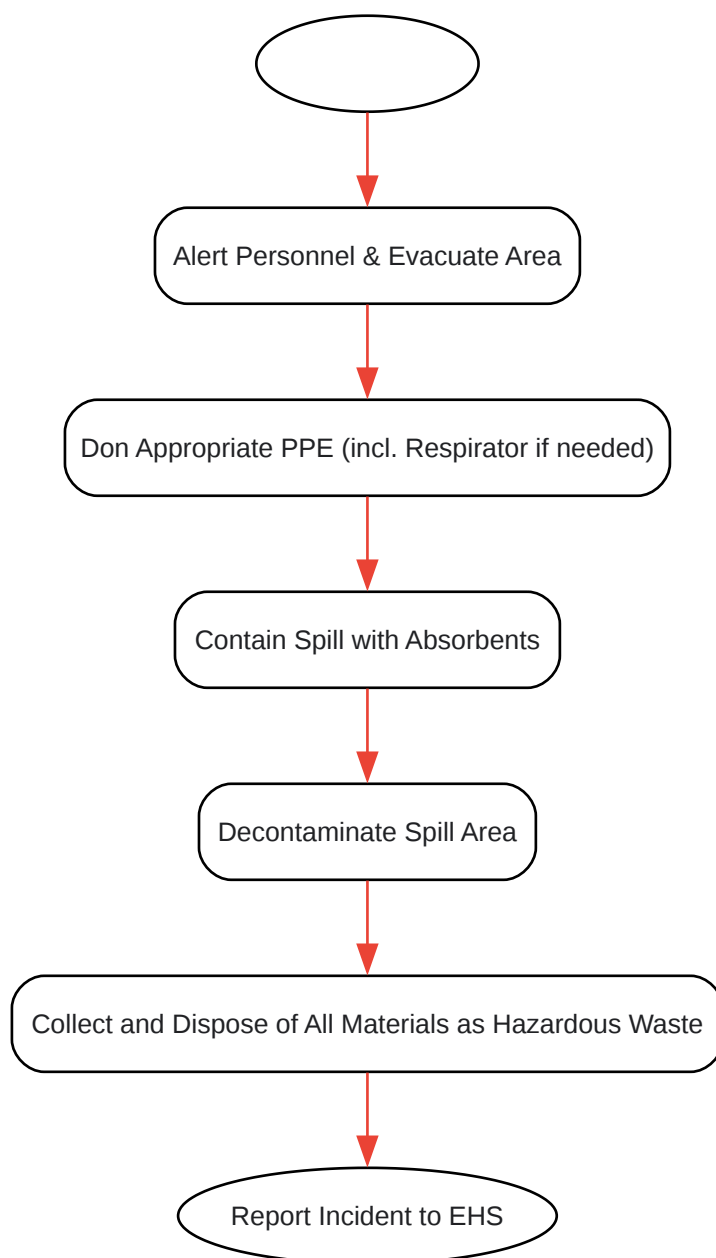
Alert Personnel & Evacuate Area

Don Appropriate PPE (incl. Respirator if needed)

Contain Spill with Absorbents

Decontaminate Spill Area

Collect and Dispose of All Materials as Hazardous Waste

Report Incident to EHS